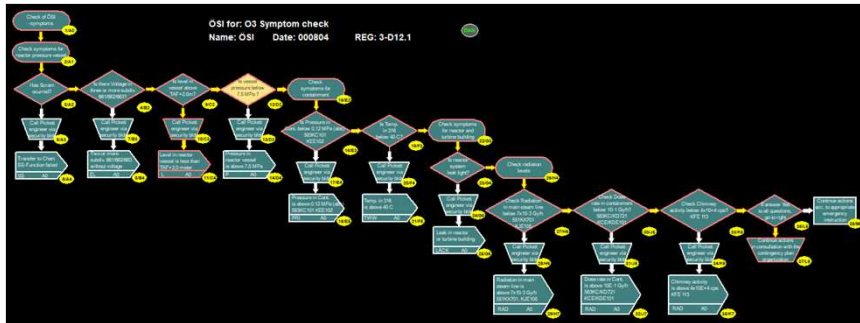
Check of ÖSI symptoms

ÖSI for: O3 Symptom check

Name: ÖSI Date: 000804 REG: 3-D12.1

Check symptoms for reactor pressure vessel

Has Scram occurred?

Call Picket engineer via security tel

Transfer to Chart S0-Function failure

Is there Voltage in three or more subdivisions?

Call Picket engineer via security tel

Is level in vessel above TAF+2,0m?

Call Picket engineer via security tel

Level in reactor vessel is less than TAF+2,0 meter

Is vessel pressure below 7,5 MPa?

Call Picket engineer via security tel

reactor vessel is above 7,5 MPa

Check symptoms for containment

Is Pressure in Cont. below 0,12 MPa (abs)?

Call Picket engineer via security tel

Pressure in Cont. is above 0,12 MPa

Is Temp in DW below 40 C?

Call Picket engineer via security tel

Temp. in DW is above 40 C

Check symptoms for reactor and turbine building

Is reactor system leak tight?

Call Picket engineer via security tel

Leak in reactor or turbine building

Check radiation levels

Check Radiation in main steam line

Call Picket engineer via security tel

Radiation in main steam line

Check Dose rate in containment

Call Picket engineer via security tel

Dose rate in Cont.

Check Chimney activity

Call Picket engineer via security tel

Chimney activity

Answer "no" to all questions, or no-right

Continue actions in consultation with the contingency plan

Continue actions acc. to appropriate emergency instruction